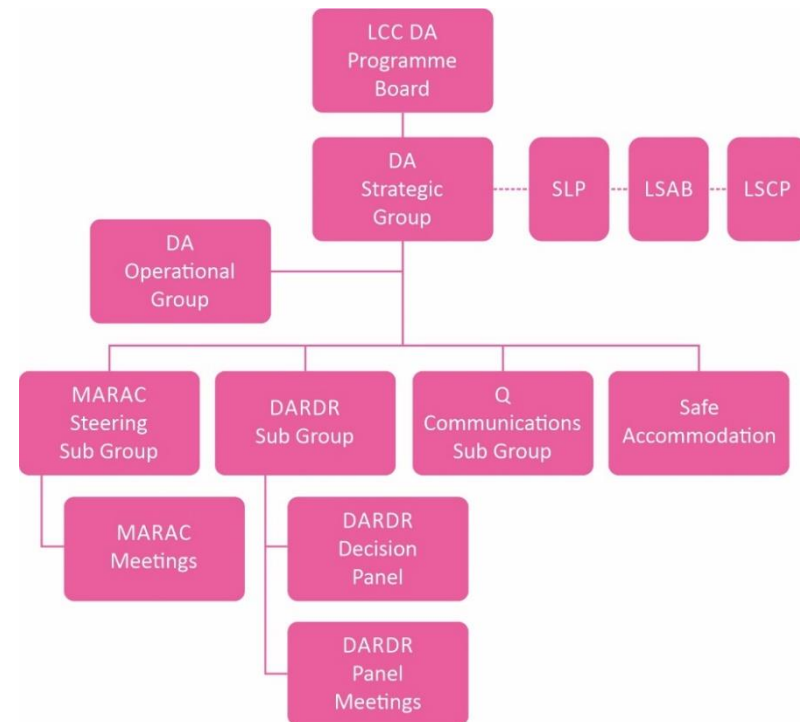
LCC DA Programme Board

DA Strategic Group

SLP

LSAB

LSCP

DA Operational Group

MARAC Steering Sub Group

DARDR Sub Group

Q Communications Sub Group

Safe Accommodation

MARAC Meetings

DARDR Decision Panel

DARDR Panel Meetings